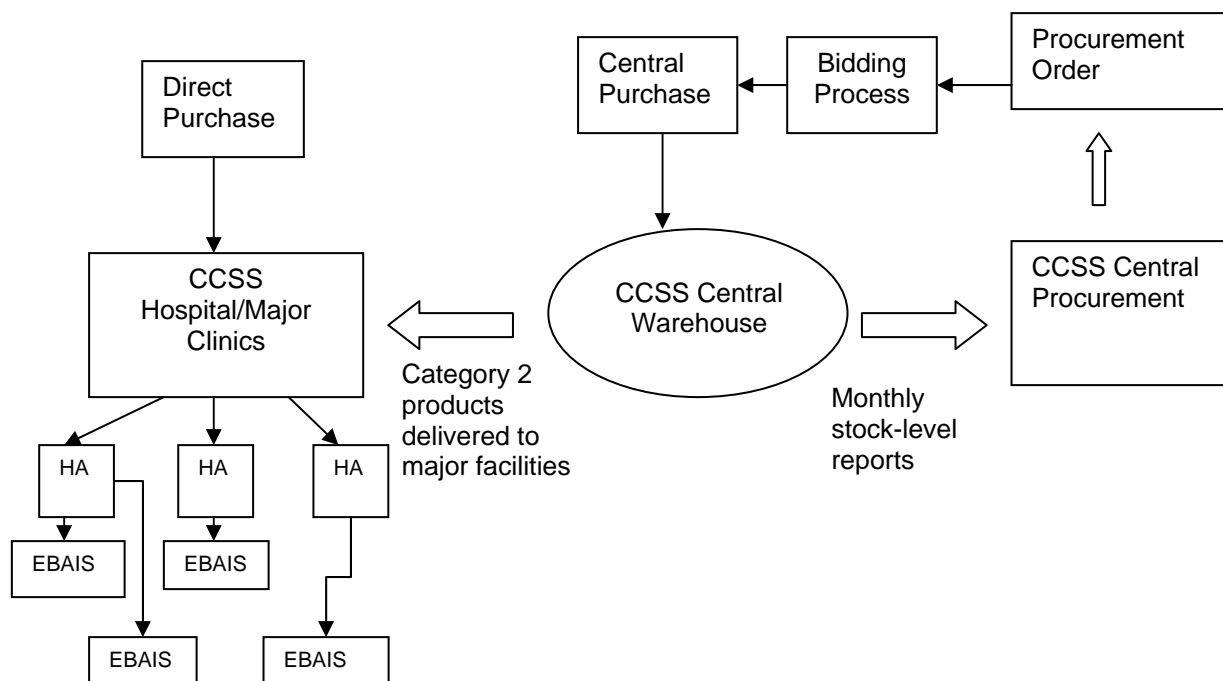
Direct Purchase

Central Purchase

Bidding Process

Procurement Order

CCSS Hospital/Major Clinics

CCSS Central Warehouse

CCSS Central Procurement

Category 2 products delivered to major facilities

Monthly stock-level reports

HA

HA

HA

EBAIS

EBAIS

EBAIS

EBAIS